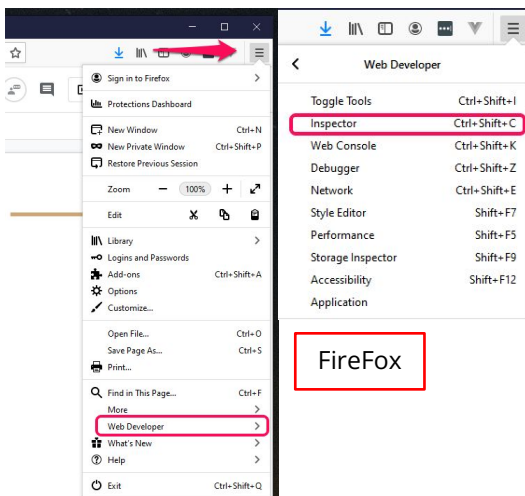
Sign in to Firefox
Protections Dashboard
New Window Ctrl+N
New Private Window Ctrl+Shift+P
Restore Previous Session
Zoom — 100% +
Edit
Library
Logins and Passwords
Add-ons Ctrl+Shift+A
Options
Customize...
Open File... Ctrl+O
Save Page As... Ctrl+S
Print...
Find in This Page... Ctrl+F
More
Web Developer
What's New
Help
Exit Ctrl+Shift+Q

Web Developer
Toggle Tools Ctrl+Shift+I
Inspector Ctrl+Shift+C
Web Console Ctrl+Shift+K
Debugger Ctrl+Shift+Z
Network Ctrl+Shift+E
Style Editor Shift+F7
Performance Shift+F5
Storage Inspector Shift+F9
Accessibility Shift+F12
Application

FireFox